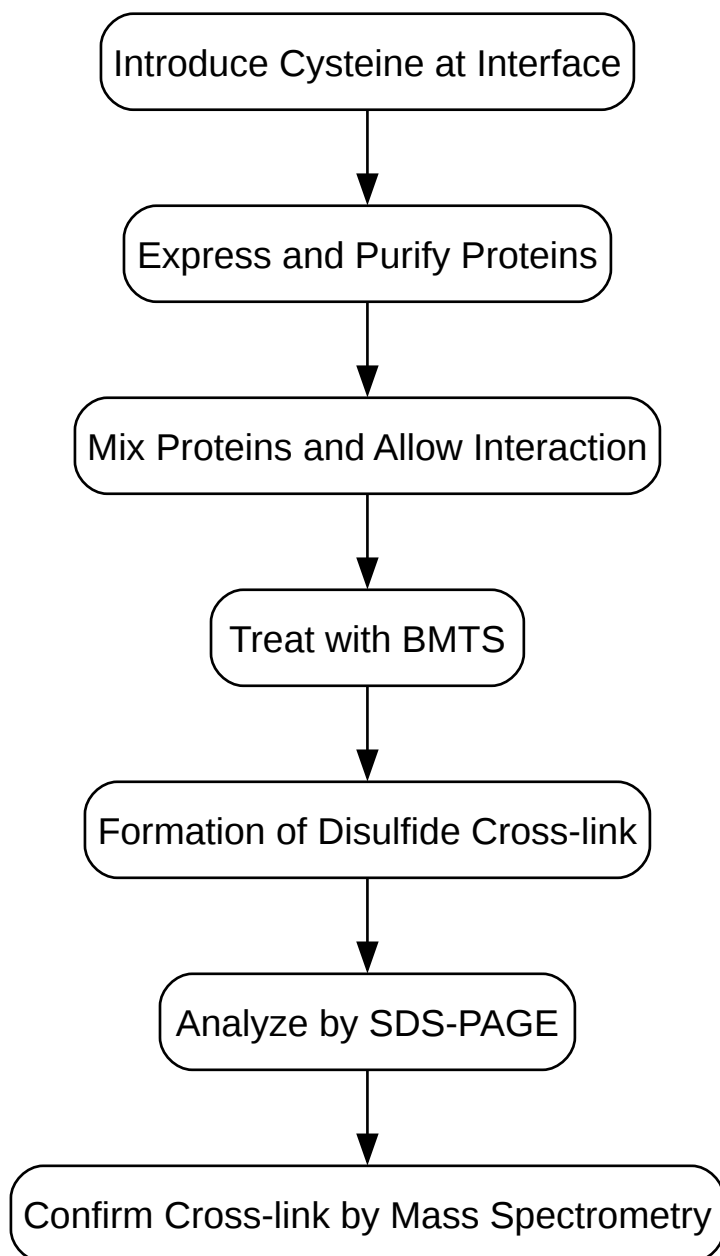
Introduce Cysteine at Interface

Express and Purify Proteins

Mix Proteins and Allow Interaction

Treat with BMTS

Formation of Disulfide Cross-link

Analyze by SDS-PAGE

Confirm Cross-link by Mass Spectrometry